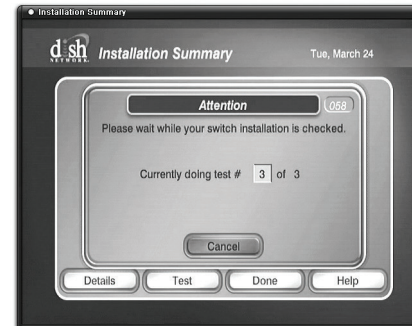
Installation Summary

dish NETWORK

Installation Summary

Tue, March 24

Attention

058

Please wait while your switch installation is checked.

Currently doing test # 3 of 3

Cancel

Details

Test

Done

Help